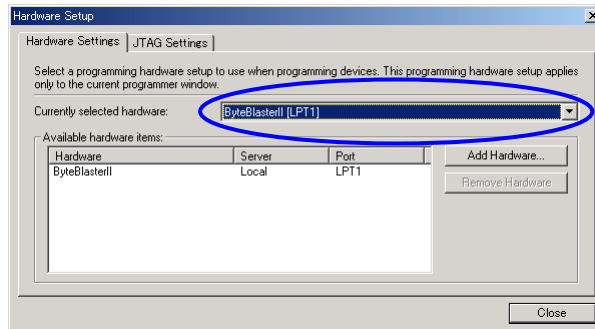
Hardware Setup

Hardware Settings | JTAG Settings

Select a programming hardware setup to use when programming devices. This programming hardware setup applies only to the current programmer window.

Currently selected hardware: ByteBlasterII [LPT1]

Available hardware items:

| Hardware | Server | Port |
|---|---|---|
| ByteBlasterII | Local | LPT1 |

Add Hardware...

Remove Hardware

Close